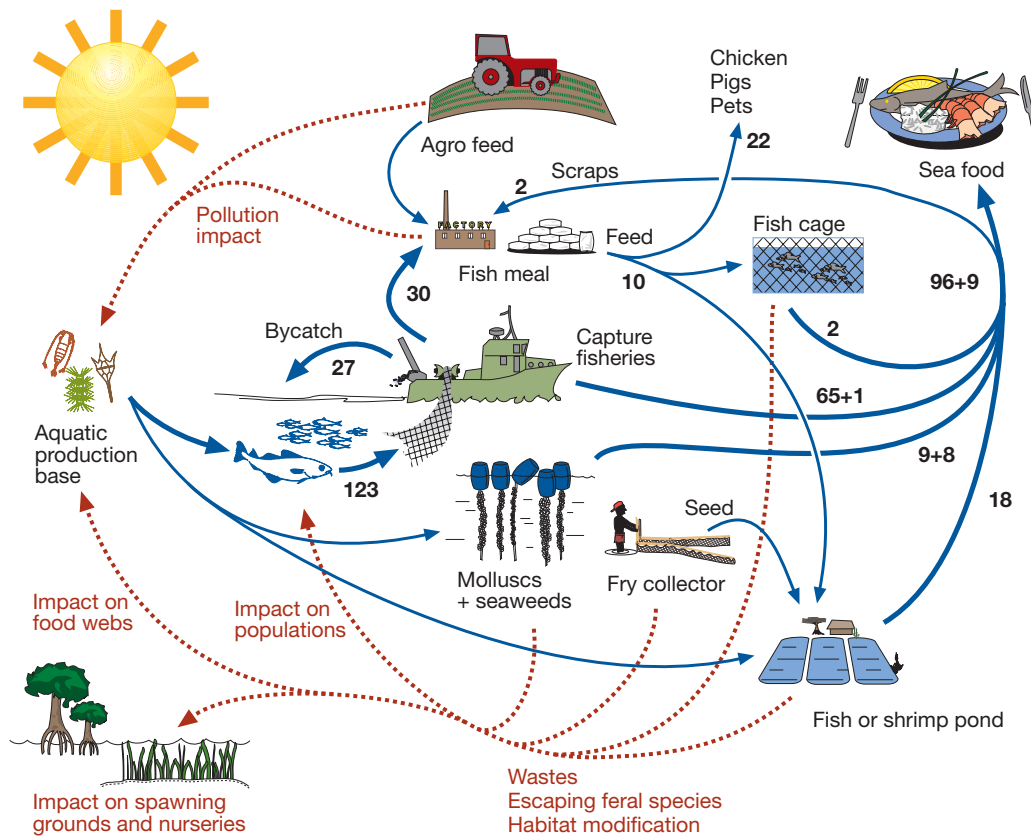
Agro feed

Chicken
Pigs
Pets

22

Sea food

Scraps

2

Pollution impact

FACTORY

Feed

Fish meal

10

Fish cage

96+9

30

2

Bycatch

27

Capture fisheries

Aquatic production base

65+1

9+8

123

18

Seed

Molluscs + seaweeds

Fry collector

Impact on food webs

Impact on populations

Fish or shrimp pond

Impact on spawning grounds and nurseries

Wastes
Escaping feral species
Habitat modification